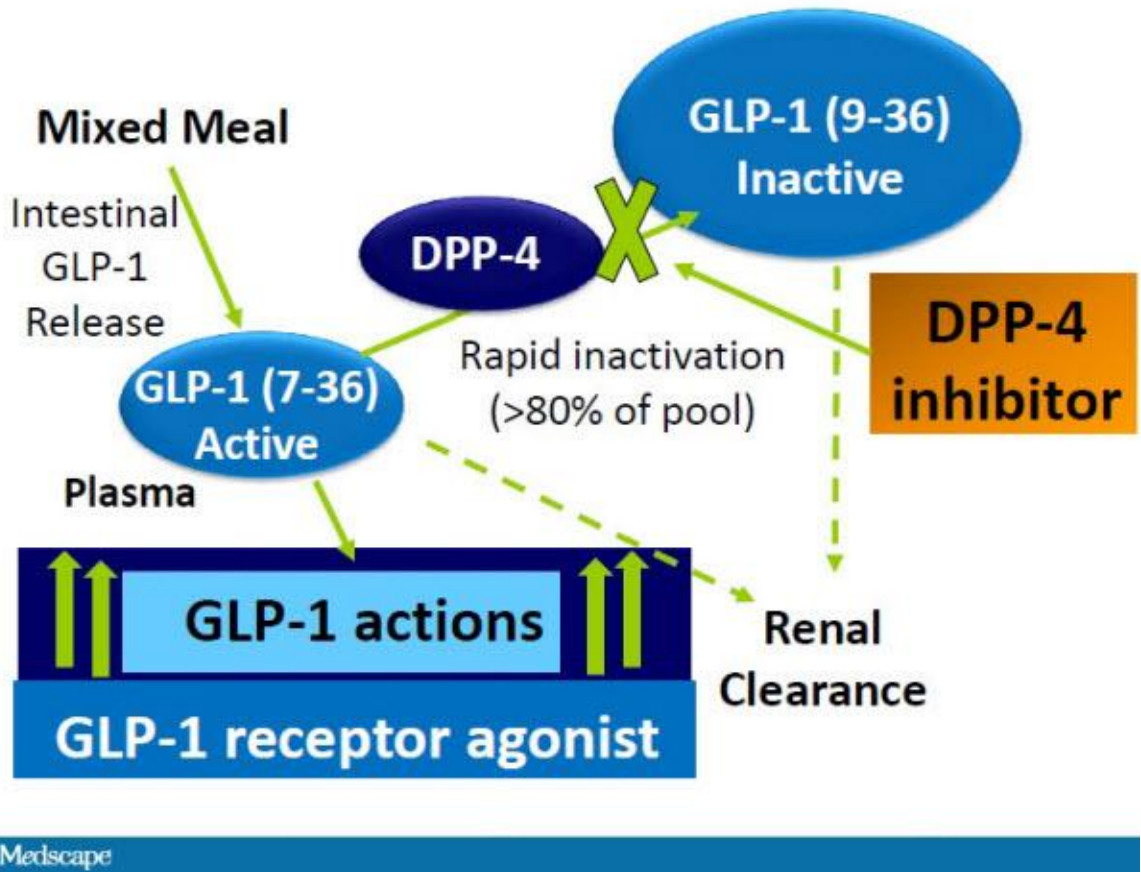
Mixed Meal

Intestinal GLP-1 Release

GLP-1 (9-36) Inactive

DPP-4

X

DPP-4 inhibitor

Rapid inactivation (>80% of pool)

GLP-1 (7-36) Active

Plasma

GLP-1 actions

Renal Clearance

GLP-1 receptor agonist

Medscape